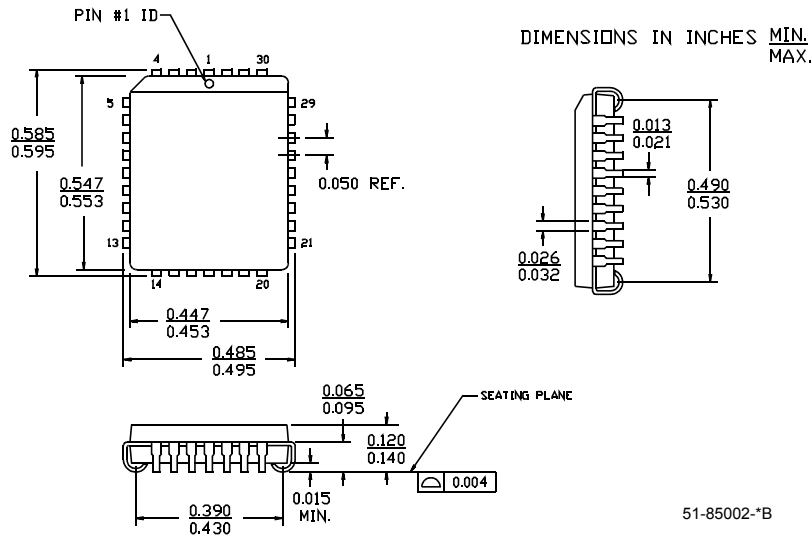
PIN #1 ID

DIMENSIONS IN INCHES $\frac{\text{MIN.}}{\text{MAX.}}$

4 1 30

5 29

13 21

14 20

$\frac{0.585}{0.595}$

$\frac{0.547}{0.553}$

0.050 REF.

$\frac{0.447}{0.453}$

$\frac{0.485}{0.495}$

$\frac{0.013}{0.021}$

$\frac{0.490}{0.530}$

$\frac{0.026}{0.032}$

$\frac{0.065}{0.095}$

SEATING PLANE

$\frac{0.120}{0.140}$

0.004

0.015 MIN.

$\frac{0.390}{0.430}$

51-85002-*B